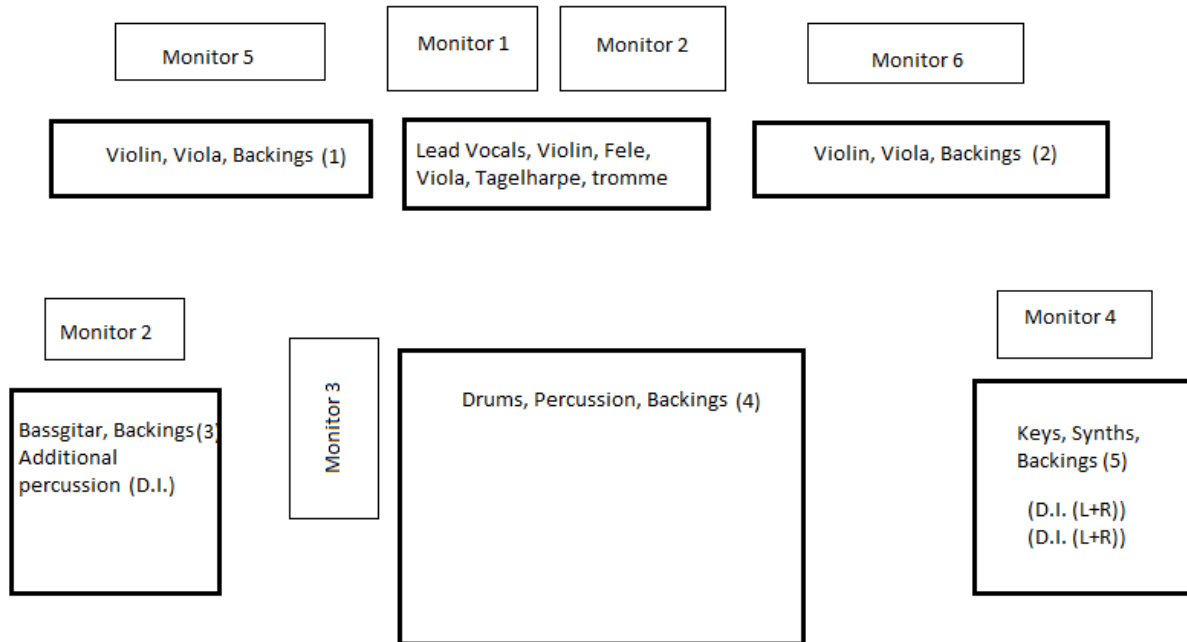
Monitor 5

Monitor 1

Monitor 2

Monitor 6

Violin, Viola, Backings (1)

Lead Vocals, Violin, Fele, Viola, Tagelharpe, tromme

Violin, Viola, Backings (2)

Monitor 2

Monitor 3

Monitor 4

Bassgitar, Backings(3) Additional percussion (D.I.)

Drums, Percussion, Backings (4)

Keys, Synths, Backings (5)

(D.I. (L+R))
(D.I. (L+R))